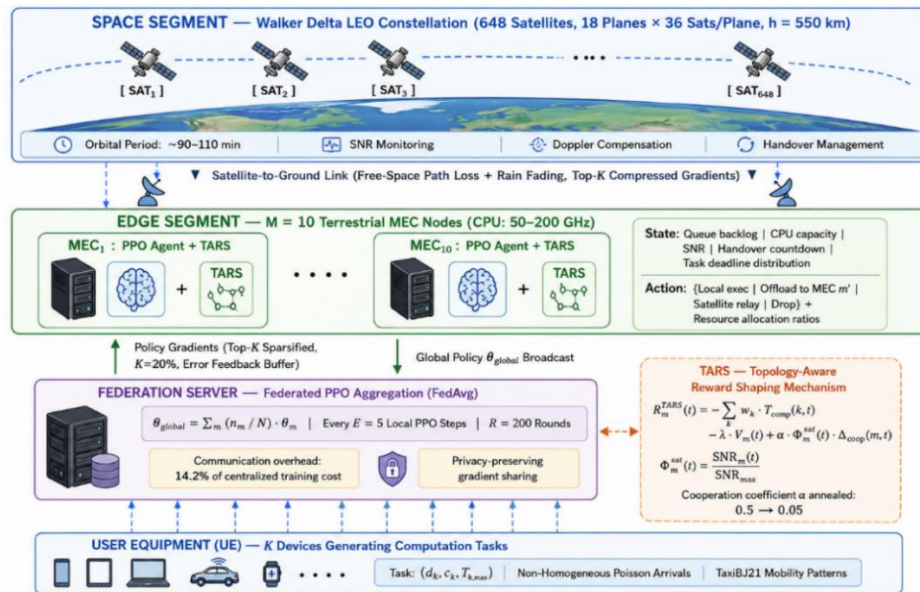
SPACE SEGMENT — Walker Delta LEO Constellation (648 Satellites, 18 Planes × 36 Sats/Plane, h = 550 km)

[ SAT$_1$ ] [ SAT$_2$ ] [ SAT$_3$ ] .... [ SAT$_{648}$ ]

Orbital Period: ~90–110 min | SNR Monitoring | Doppler Compensation | Handover Management

▼ Satellite-to-Ground Link (Free-Space Path Loss + Rain Fading, Top-$K$ Compressed Gradients) ▼

EDGE SEGMENT — M = 10 Terrestrial MEC Nodes (CPU: 50–200 GHz)

MEC$_1$ : PPO Agent + TARS

+ TARS

....

MEC$_{10}$ : PPO Agent + TARS

+ TARS

State: Queue backlog | CPU capacity | SNR | Handover countdown | Task deadline distribution

Action: {Local exec | Offload to MEC m' | Satellite relay | Drop} + Resource allocation ratios

Policy Gradients (Top-$K$ Sparsified, $K$=20%, Error Feedback Buffer)

Global Policy $\theta_{global}$ Broadcast

FEDERATION SERVER — Federated PPO Aggregation (FedAvg)

$\theta_{global} = \sum_m (n_m / N) \cdot \theta_m$ | Every $E$ = 5 Local PPO Steps | $R$ = 200 Rounds

Communication overhead: 14.2% of centralized training cost

Privacy-preserving gradient sharing

TARS — Topology-Aware Reward Shaping Mechanism

$R_m^{TARS}(t) = -\sum_k w_k \cdot T_{comp}(k,t) - \lambda \cdot V_m(t) + \alpha \cdot \Phi_m^{sat}(t) \cdot \Delta_{coop}(m,t)$

$\Phi_m^{sat}(t) = \frac{\text{SNR}_m(t)}{\text{SNR}_{max}}$

Cooperation coefficient α annealed: 0.5 → 0.05

USER EQUIPMENT (UE) — $K$ Devices Generating Computation Tasks

....

Task: $(d_k, c_k, T_{k,max})$ | Non-Homogeneous Poisson Arrivals | TaxiBJ21 Mobility Patterns